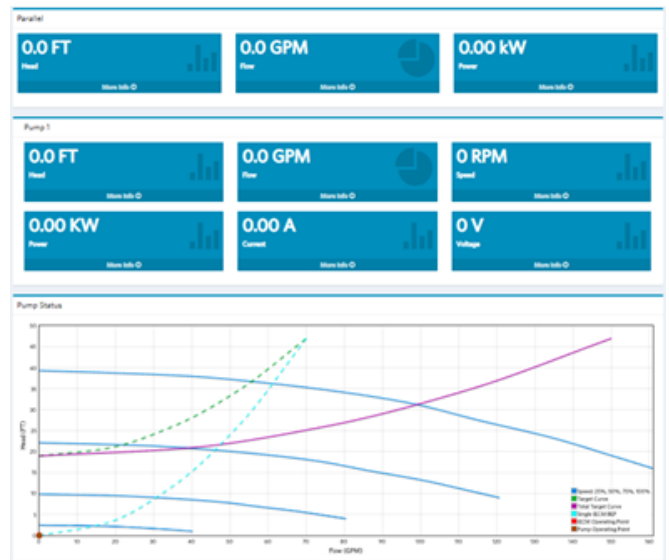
Parallel

0.0 FT
Head
More Info

0.0 GPM
Flow
More Info

0.00 kW
Power
More Info

Pump 1

0.0 FT
Head
More Info

0.0 GPM
Flow
More Info

0 RPM
Speed
More Info

0.00 KW
Power
More Info

0.00 A
Current
More Info

0 V
Voltage
More Info

Pump Status

50
45
40
35
30
25
20
15
10
5
0

Head (FT)

0 10 20 30 40 50 60 70 80 90 100 110 120 130 140 150 160

Flow (GPM)

Speed: 25%, 50%, 75%, 100%
Target Curve
Total Target Curve
Single BEP/BEP
BEP Operating Point
Pump Operating Point